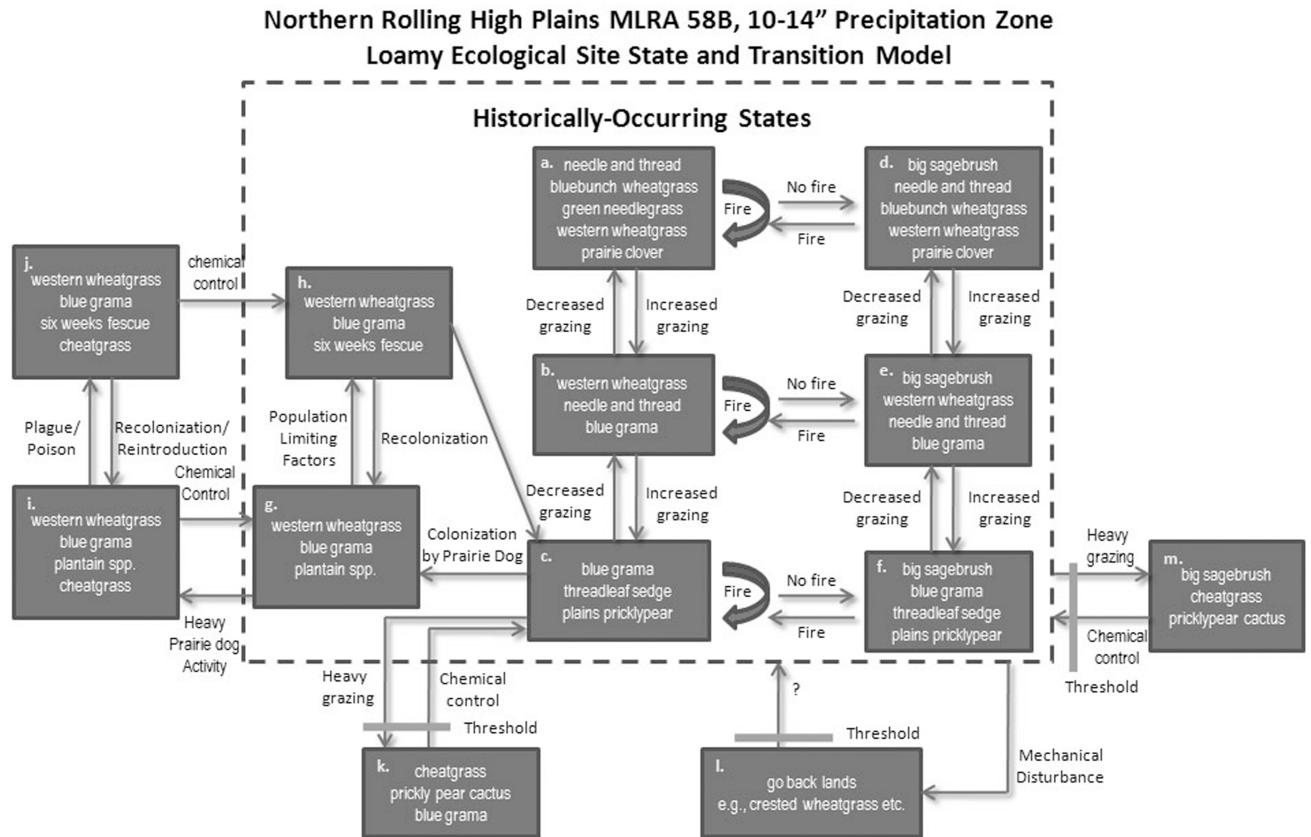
Northern Rolling High Plains MLRA 58B, 10-14" Precipitation Zone
Loamy Ecological Site State and Transition Model

Historically-Occurring States

a. needle and thread
bluebunch wheatgrass
green needlegrass
western wheatgrass
prairie clover

Fire

No fire

Fire

d. big sagebrush
needle and thread
bluebunch wheatgrass
western wheatgrass
prairie clover

Decreased grazing

Increased grazing

Decreased grazing

Increased grazing

b. western wheatgrass
needle and thread
blue grama

Fire

No fire

Fire

e. big sagebrush
western wheatgrass
needle and thread
blue grama

Decreased grazing

Increased grazing

Decreased grazing

Increased grazing

c. blue grama
threadleaf sedge
plains pricklypear

Fire

No fire

Fire

f. big sagebrush
blue grama
threadleaf sedge
plains pricklypear

Heavy grazing

m. big sagebrush
cheatgrass
pricklypear cactus

Chemical control

Threshold

j. western wheatgrass
blue grama
six weeks fescue
cheatgrass

chemical control

h. western wheatgrass
blue grama
six weeks fescue

Plague/
Poison

Recolonization/
Reintroduction

Chemical Control

Population Limiting Factors

Recolonization

i. western wheatgrass
blue grama
plantain spp.
cheatgrass

g. western wheatgrass
blue grama
plantain spp.

Colonization by Prairie Dog

Heavy Prairie dog Activity

Heavy grazing

Chemical control

Threshold

k. cheatgrass
prickly pear cactus
blue grama

?

Threshold

l. go back lands
e.g., crested wheatgrass etc.

Mechanical Disturbance